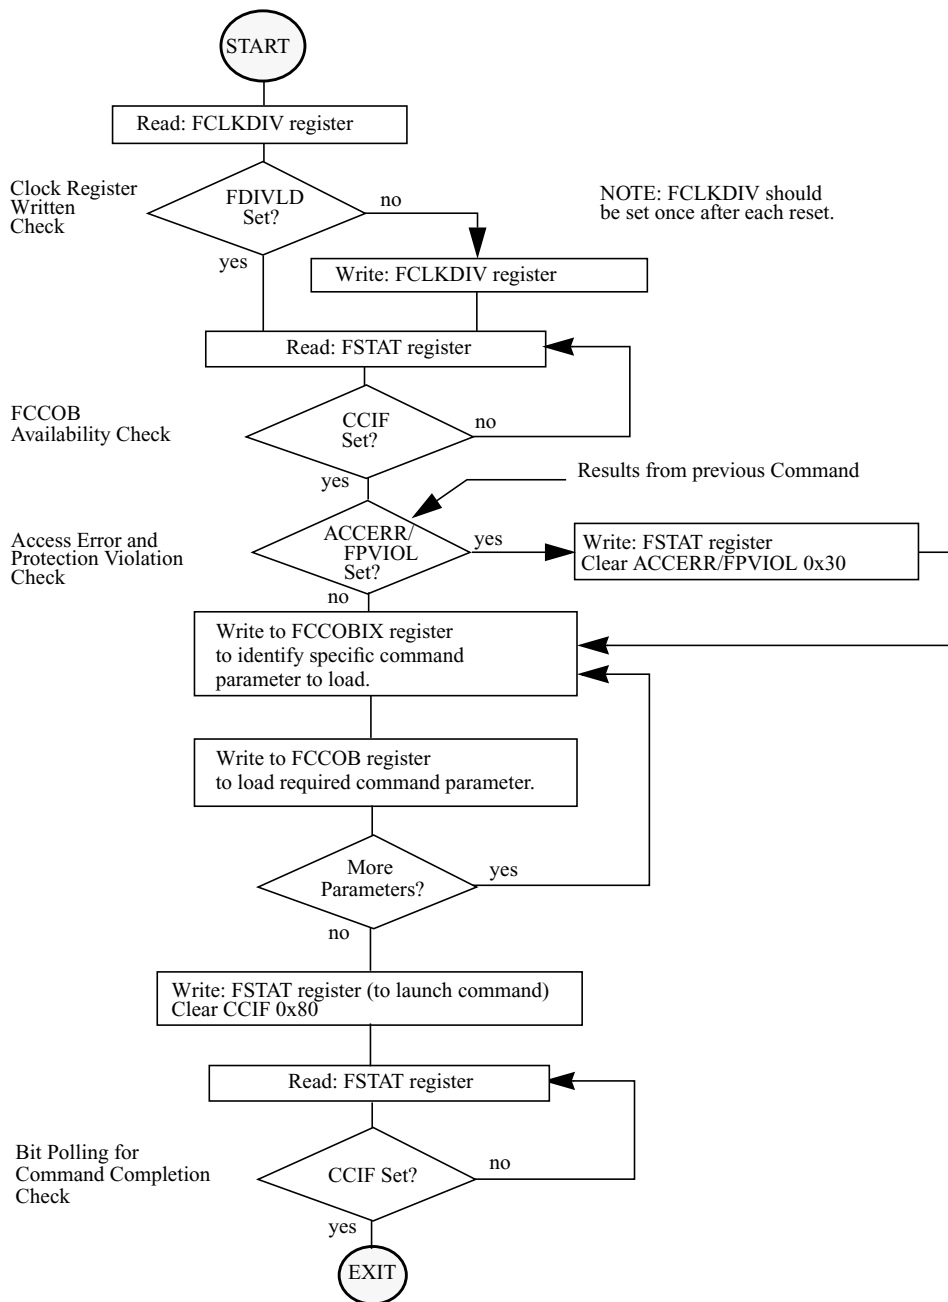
START

Read: FCLKDIV register

Clock Register Written Check

FDIVLD Set?

no

NOTE: FCLKDIV should be set once after each reset.

yes

Write: FCLKDIV register

Read: FSTAT register

FCCOB Availability Check

CCIF Set?

no

yes

Results from previous Command

Access Error and Protection Violation Check

ACCERR/ FPVIOL Set?

yes

Write: FSTAT register
Clear ACCERR/FPVIOL 0x30

no

Write to FCCOBIX register to identify specific command parameter to load.

Write to FCCOB register to load required command parameter.

More Parameters?

yes

no

Write: FSTAT register (to launch command)
Clear CCIF 0x80

Read: FSTAT register

Bit Polling for Command Completion Check

CCIF Set?

no

yes

EXIT